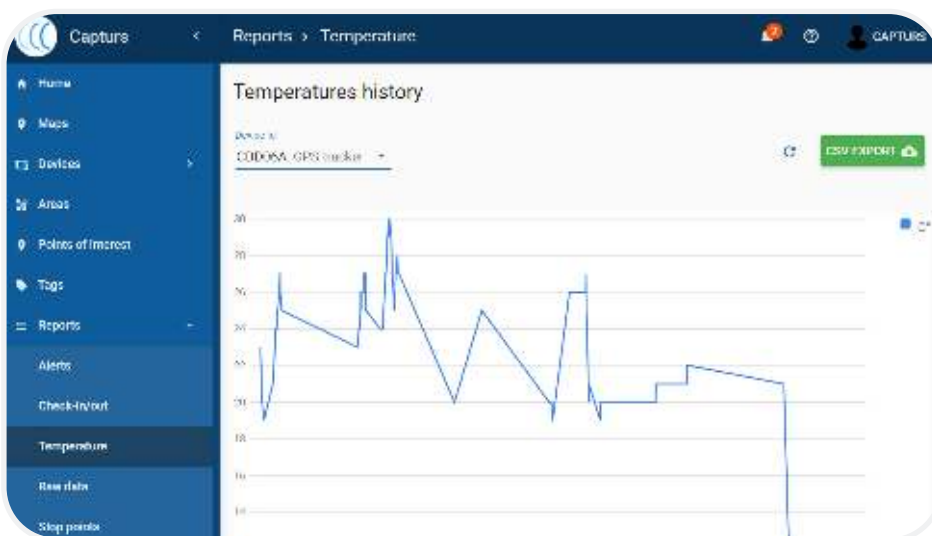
Capturs

Reports > Temperature

CAPTURS

Home

Maps

Devices

Areas

Points of Interest

Tags

Reports

Alerts

Check-in/out

Temperature

Raw data

Stop points

Temperatures history

Device
CODOSA GPS tracker

CSV EXPORT

30
28
26
24
22
20
18
16
14

C